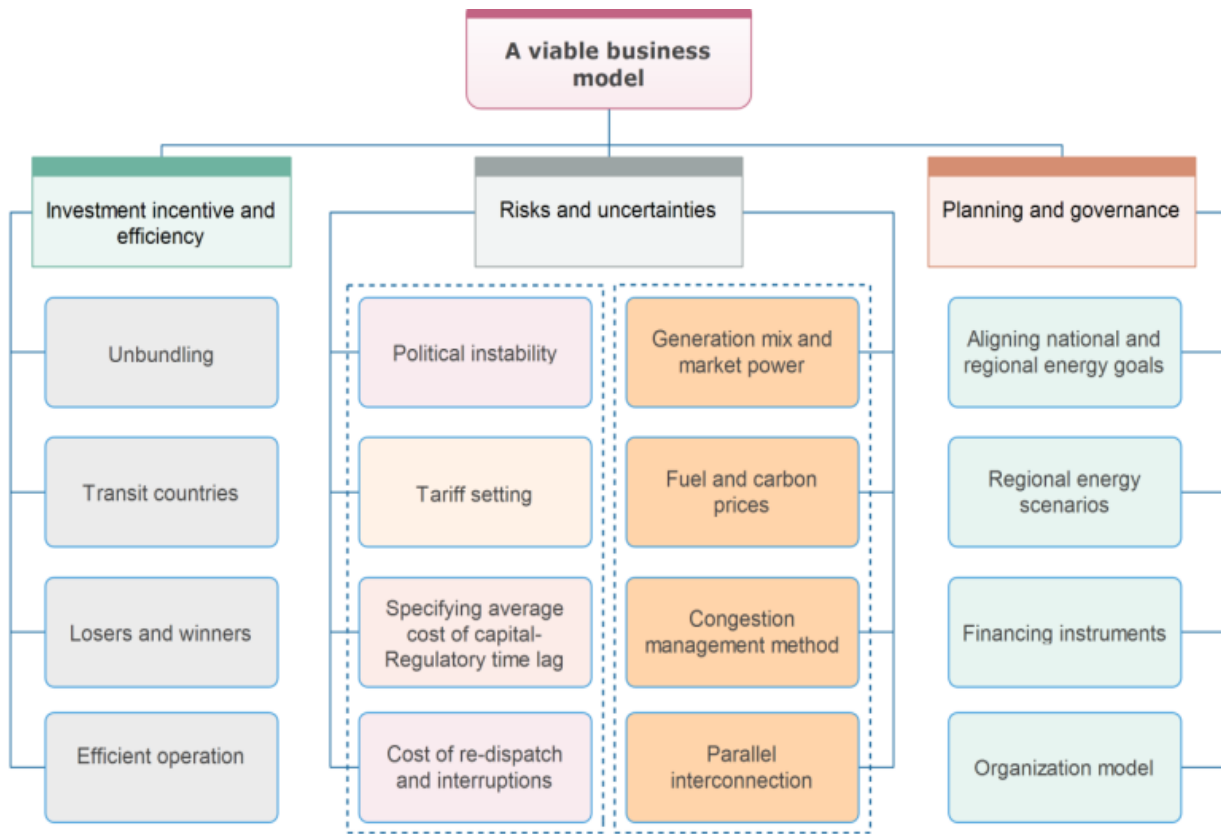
A viable business model

Investment incentive and efficiency

Unbundling

Transit countries

Losers and winners

Efficient operation

Risks and uncertainties

Political instability

Tariff setting

Specifying average cost of capital- Regulatory time lag

Cost of re-dispatch and interruptions

Generation mix and market power

Fuel and carbon prices

Congestion management method

Parallel interconnection

Planning and governance

Aligning national and regional energy goals

Regional energy scenarios

Financing instruments

Organization model